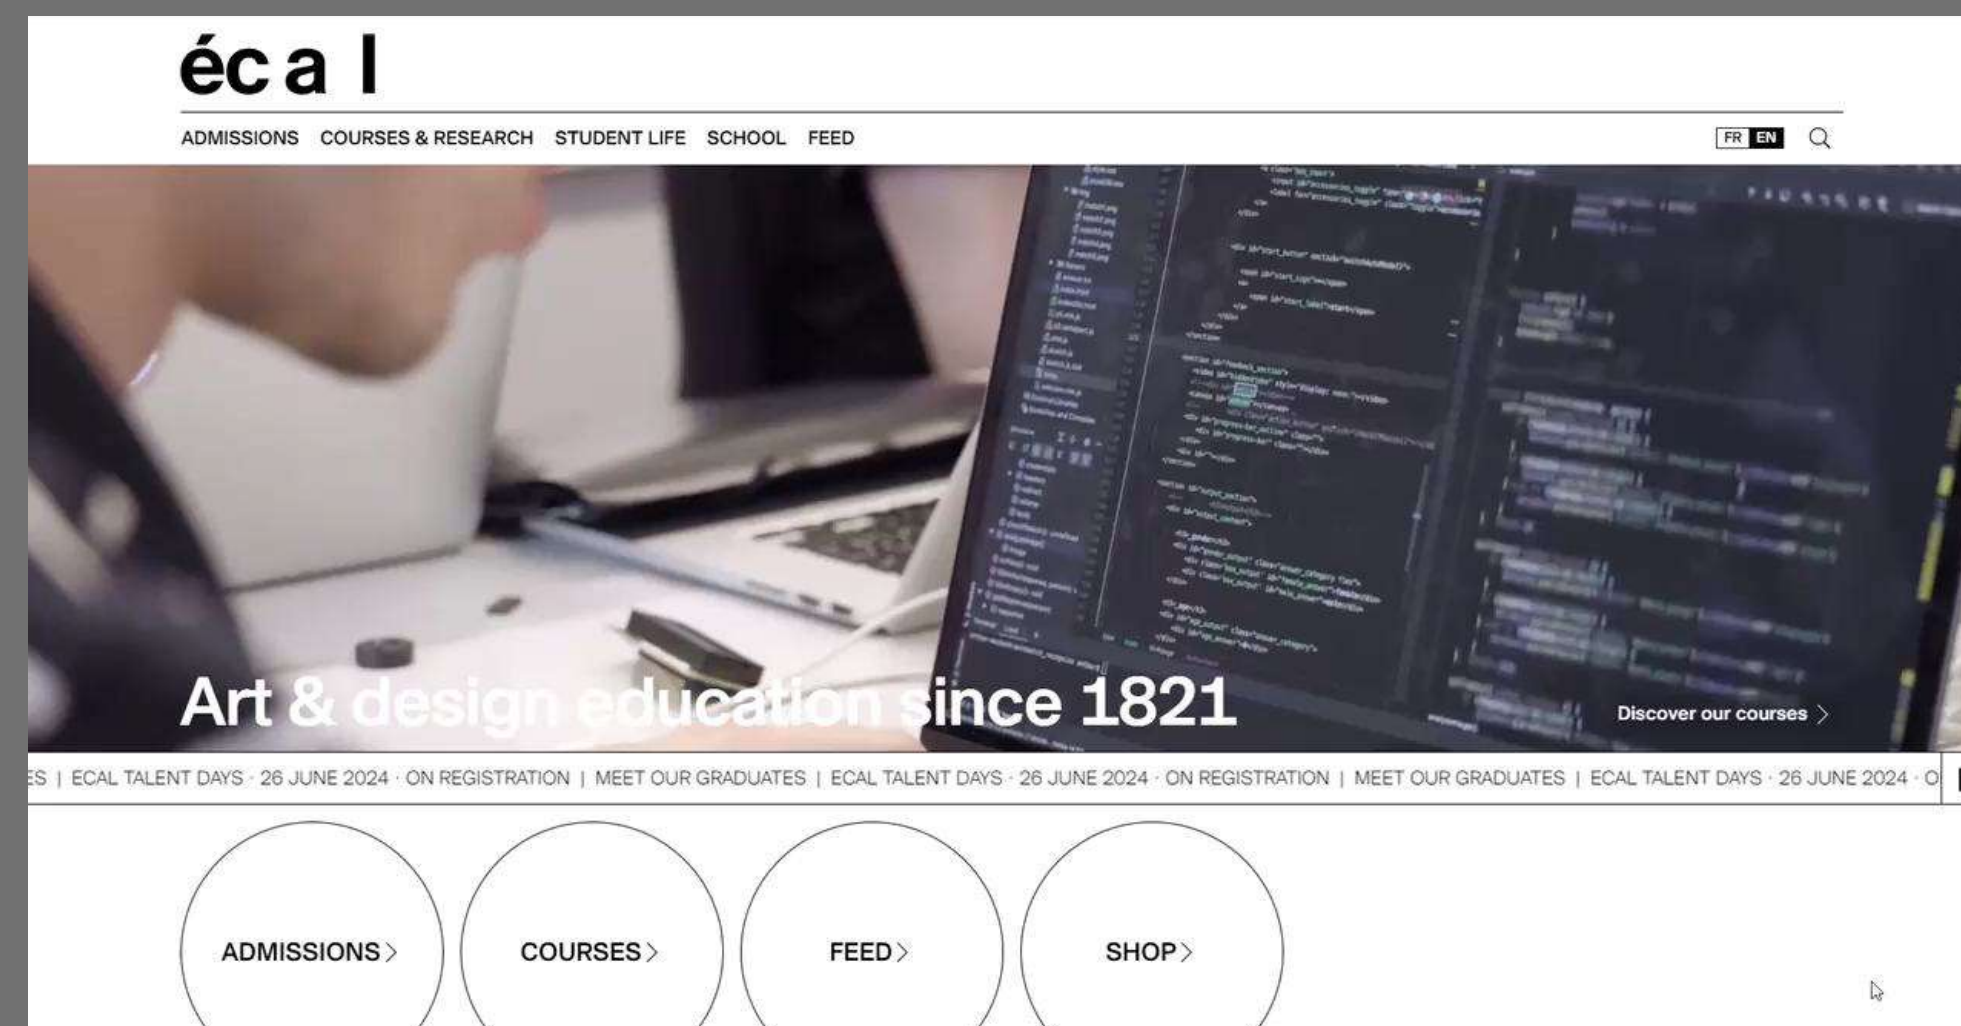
éca l

ADMISSIONS COURSES & RESEARCH STUDENT LIFE SCHOOL FEED

FR EN

Art & design education since 1821

Discover our courses >

ES | ECAL TALENT DAYS · 26 JUNE 2024 · ON REGISTRATION | MEET OUR GRADUATES | ECAL TALENT DAYS · 26 JUNE 2024 · ON REGISTRATION | MEET OUR GRADUATES | ECAL TALENT DAYS · 26 JUNE 2024 · O

ADMISSIONS >

COURSES >

FEED >

SHOP >